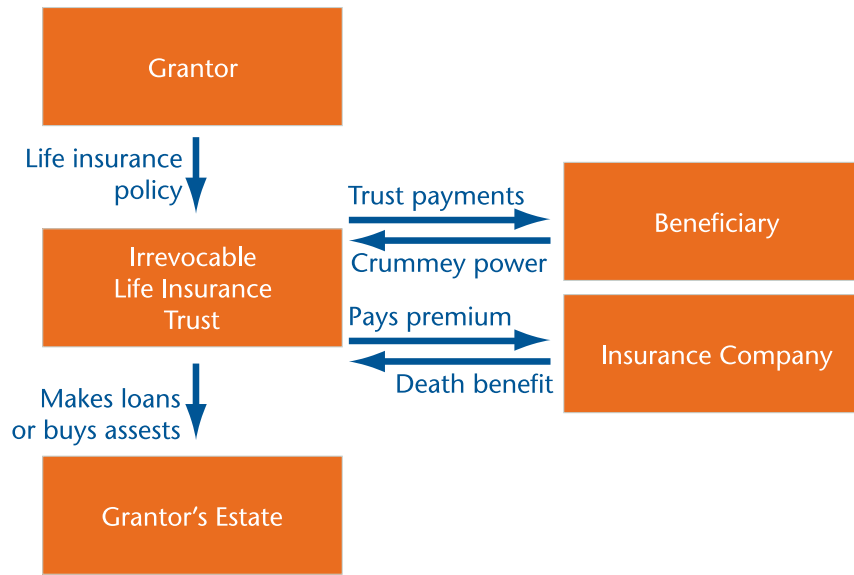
Grantor

Life insurance policy

Irrevocable Life Insurance Trust

Trust payments

Crummey power

Beneficiary

Pays premium

Death benefit

Insurance Company

Makes loans or buys assests

Grantor's Estate